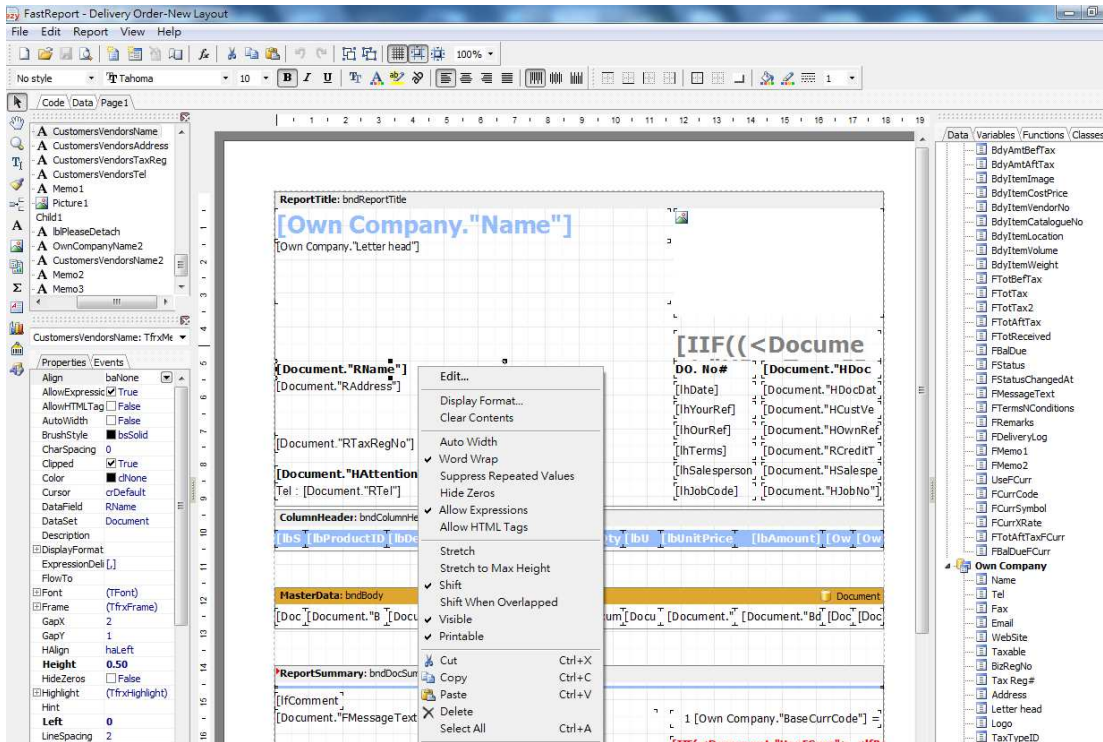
FastReport - Delivery Order-New Layout

File Edit Report View Help

100%

No style Tahoma 10 B I U 1

Code Data Page1

CustomersVendorsName
CustomersVendorsAddress
CustomersVendorsTaxReg
CustomersVendorsTel
Memo1
Picture1
Child1
lblPleaseDetach
OwnCompanyName2
CustomersVendorsName2
Memo2
Memo3

CustomersVendorsName: TfrxMe

Properties Events

| Property | Value |
|---|---|
| Align | baNone |
| AllowExpressic | True |
| AllowHTMLTag | False |
| AutoWidth | False |
| BrushStyle | bsSolid |
| CharSpacing | 0 |
| Clipped | True |
| Color | clNone |
| Cursor | crDefault |
| DataField | RName |
| DataSet | Document |
| Description | |
| DisplayFormat | |
| ExpressionDeli | [,] |
| FlowTo | |
| Font | (TFont) |
| Frame | (TfrxFrame) |
| GapX | 2 |
| GapY | 1 |
| HAlign | haLeft |
| Height | 0.50 |
| HideZeros | False |
| Highlight | (TfrxHighlight) |
| Hint | |
| Left | 0 |
| LineSpacing | 2 |

ReportTitle: bndReportTitle
[Own Company."Name"]
[Own Company."Letter head"]
[IIF((<Docume
[Document."RName"]
[Document."RAddress"]
[Document."RTaxRegNo"]
[Document."HAttention
Tel : [Document."RTel"]
DO. No# [Document."HDoc
[lhDate] [Document."HDocDat
[lhYourRef] [Document."HCustVe
[lhOurRef] [Document."HOwnRef
[lhTerms] [Document."RCreditT
[lhSalesperson [Document."HSalespe
[lhJobCode] [Document."HJobNo"]
ColumnHeader: bndColumnHe
[lbS [lbProductID [lbDe ty [lbU [lbUnitPrice [lbAmount] [Ow [Ow
MasterData: bndBody Document
[Doc [Document."B [Docu um [Docu [Document." [Document."Bd [Doc [Doc
ReportSummary: bndDocSum
[IfComment
[Document."FMessageText
1 [Own Company."BaseCurrCode"] =

Edit...
Display Format...
Clear Contents
Auto Width
Word Wrap
Suppress Repeated Values
Hide Zeros
Allow Expressions
Allow HTML Tags
Stretch
Stretch to Max Height
Shift
Shift When Overlapped
Visible
Printable
Cut Ctrl+X
Copy Ctrl+C
Paste Ctrl+V
Delete
Select All Ctrl+A

Data Variables Functions Classes
BdyAmtBefTax
BdyAmtAftTax
BdyItemImage
BdyItemCostPrice
BdyItemVendorNo
BdyItemCatalogueNo
BdyItemLocation
BdyItemVolume
BdyItemWeight
FTotBefTax
FTotTax
FTotTax2
FTotAftTax
FTotReceived
FBalDue
FStatus
FStatusChangedAt
FMessageText
FTermsNConditions
FRemarks
FDeliveryLog
FMemo1
FMemo2
UseFCurr
FCurrCode
FCurrSymbol
FCurrXRate
FTotAftTaxFCurr
FBalDueFCurr
Own Company
Name
Tel
Fax
Email
WebSite
Taxable
BizRegNo
Tax Reg#
Address
Letter head
Logo
TaxTypeID